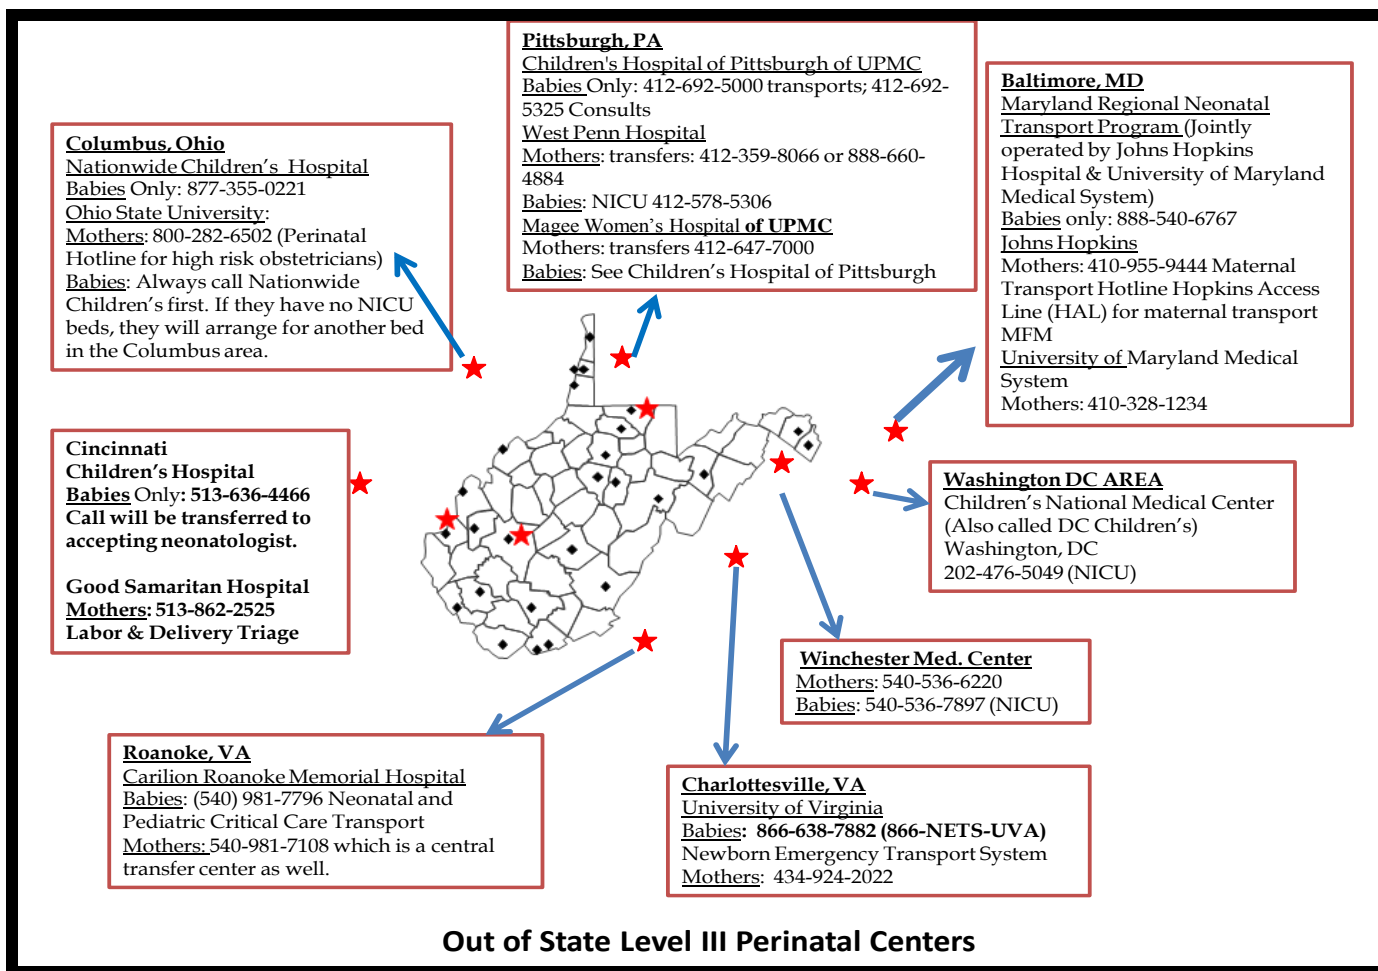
Pittsburgh, PA
Children's Hospital of Pittsburgh of UPMC
Babies Only: 412-692-5000 transports; 412-692-5325 Consults
West Penn Hospital
Mothers: transfers: 412-359-8066 or 888-660-4884
Babies: NICU 412-578-5306
Magee Women's Hospital of UPMC
Mothers: transfers 412-647-7000
Babies: See Children's Hospital of Pittsburgh

Columbus, Ohio
Nationwide Children's Hospital
Babies Only: 877-355-0221
Ohio State University:
Mothers: 800-282-6502 (Perinatal Hotline for high risk obstetricians)
Babies: Always call Nationwide Children's first. If they have no NICU beds, they will arrange for another bed in the Columbus area.

Baltimore, MD
Maryland Regional Neonatal Transport Program (Jointly operated by Johns Hopkins Hospital & University of Maryland Medical System)
Babies only: 888-540-6767
Johns Hopkins
Mothers: 410-955-9444 Maternal Transport Hotline Hopkins Access Line (HAL) for maternal transport MFM
University of Maryland Medical System
Mothers: 410-328-1234

Cincinnati
Children's Hospital
Babies Only: 513-636-4466
Call will be transferred to accepting neonatologist.

Good Samaritan Hospital
Mothers: 513-862-2525
Labor & Delivery Triage

Washington DC AREA
Children's National Medical Center
(Also called DC Children's)
Washington, DC
202-476-5049 (NICU)

Winchester Med. Center
Mothers: 540-536-6220
Babies: 540-536-7897 (NICU)

Roanoke, VA
Carilion Roanoke Memorial Hospital
Babies: (540) 981-7796 Neonatal and Pediatric Critical Care Transport
Mothers: 540-981-7108 which is a central transfer center as well.

Charlottesville, VA
University of Virginia
Babies: 866-638-7882 (866-NETS-UVA)
Newborn Emergency Transport System
Mothers: 434-924-2022

Out of State Level III Perinatal Centers